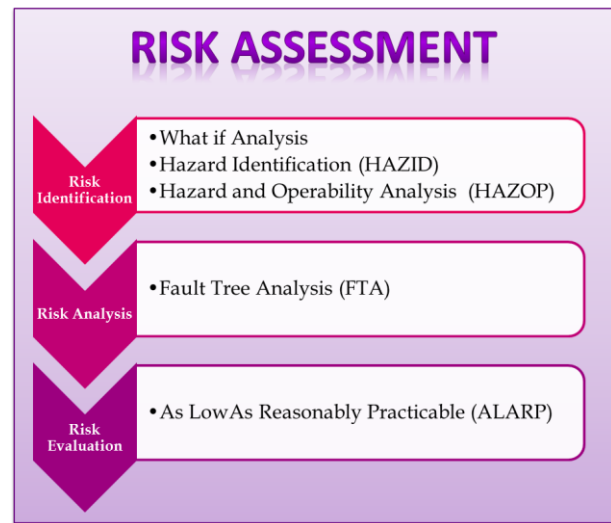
RISK ASSESSMENT

Risk Identification

•What if Analysis
•Hazard Identification (HAZID)
•Hazard and Operability Analysis (HAZOP)

Risk Analysis

•Fault Tree Analysis (FTA)

Risk Evaluation

•As LowAs Reasonably Practicable (ALARP)